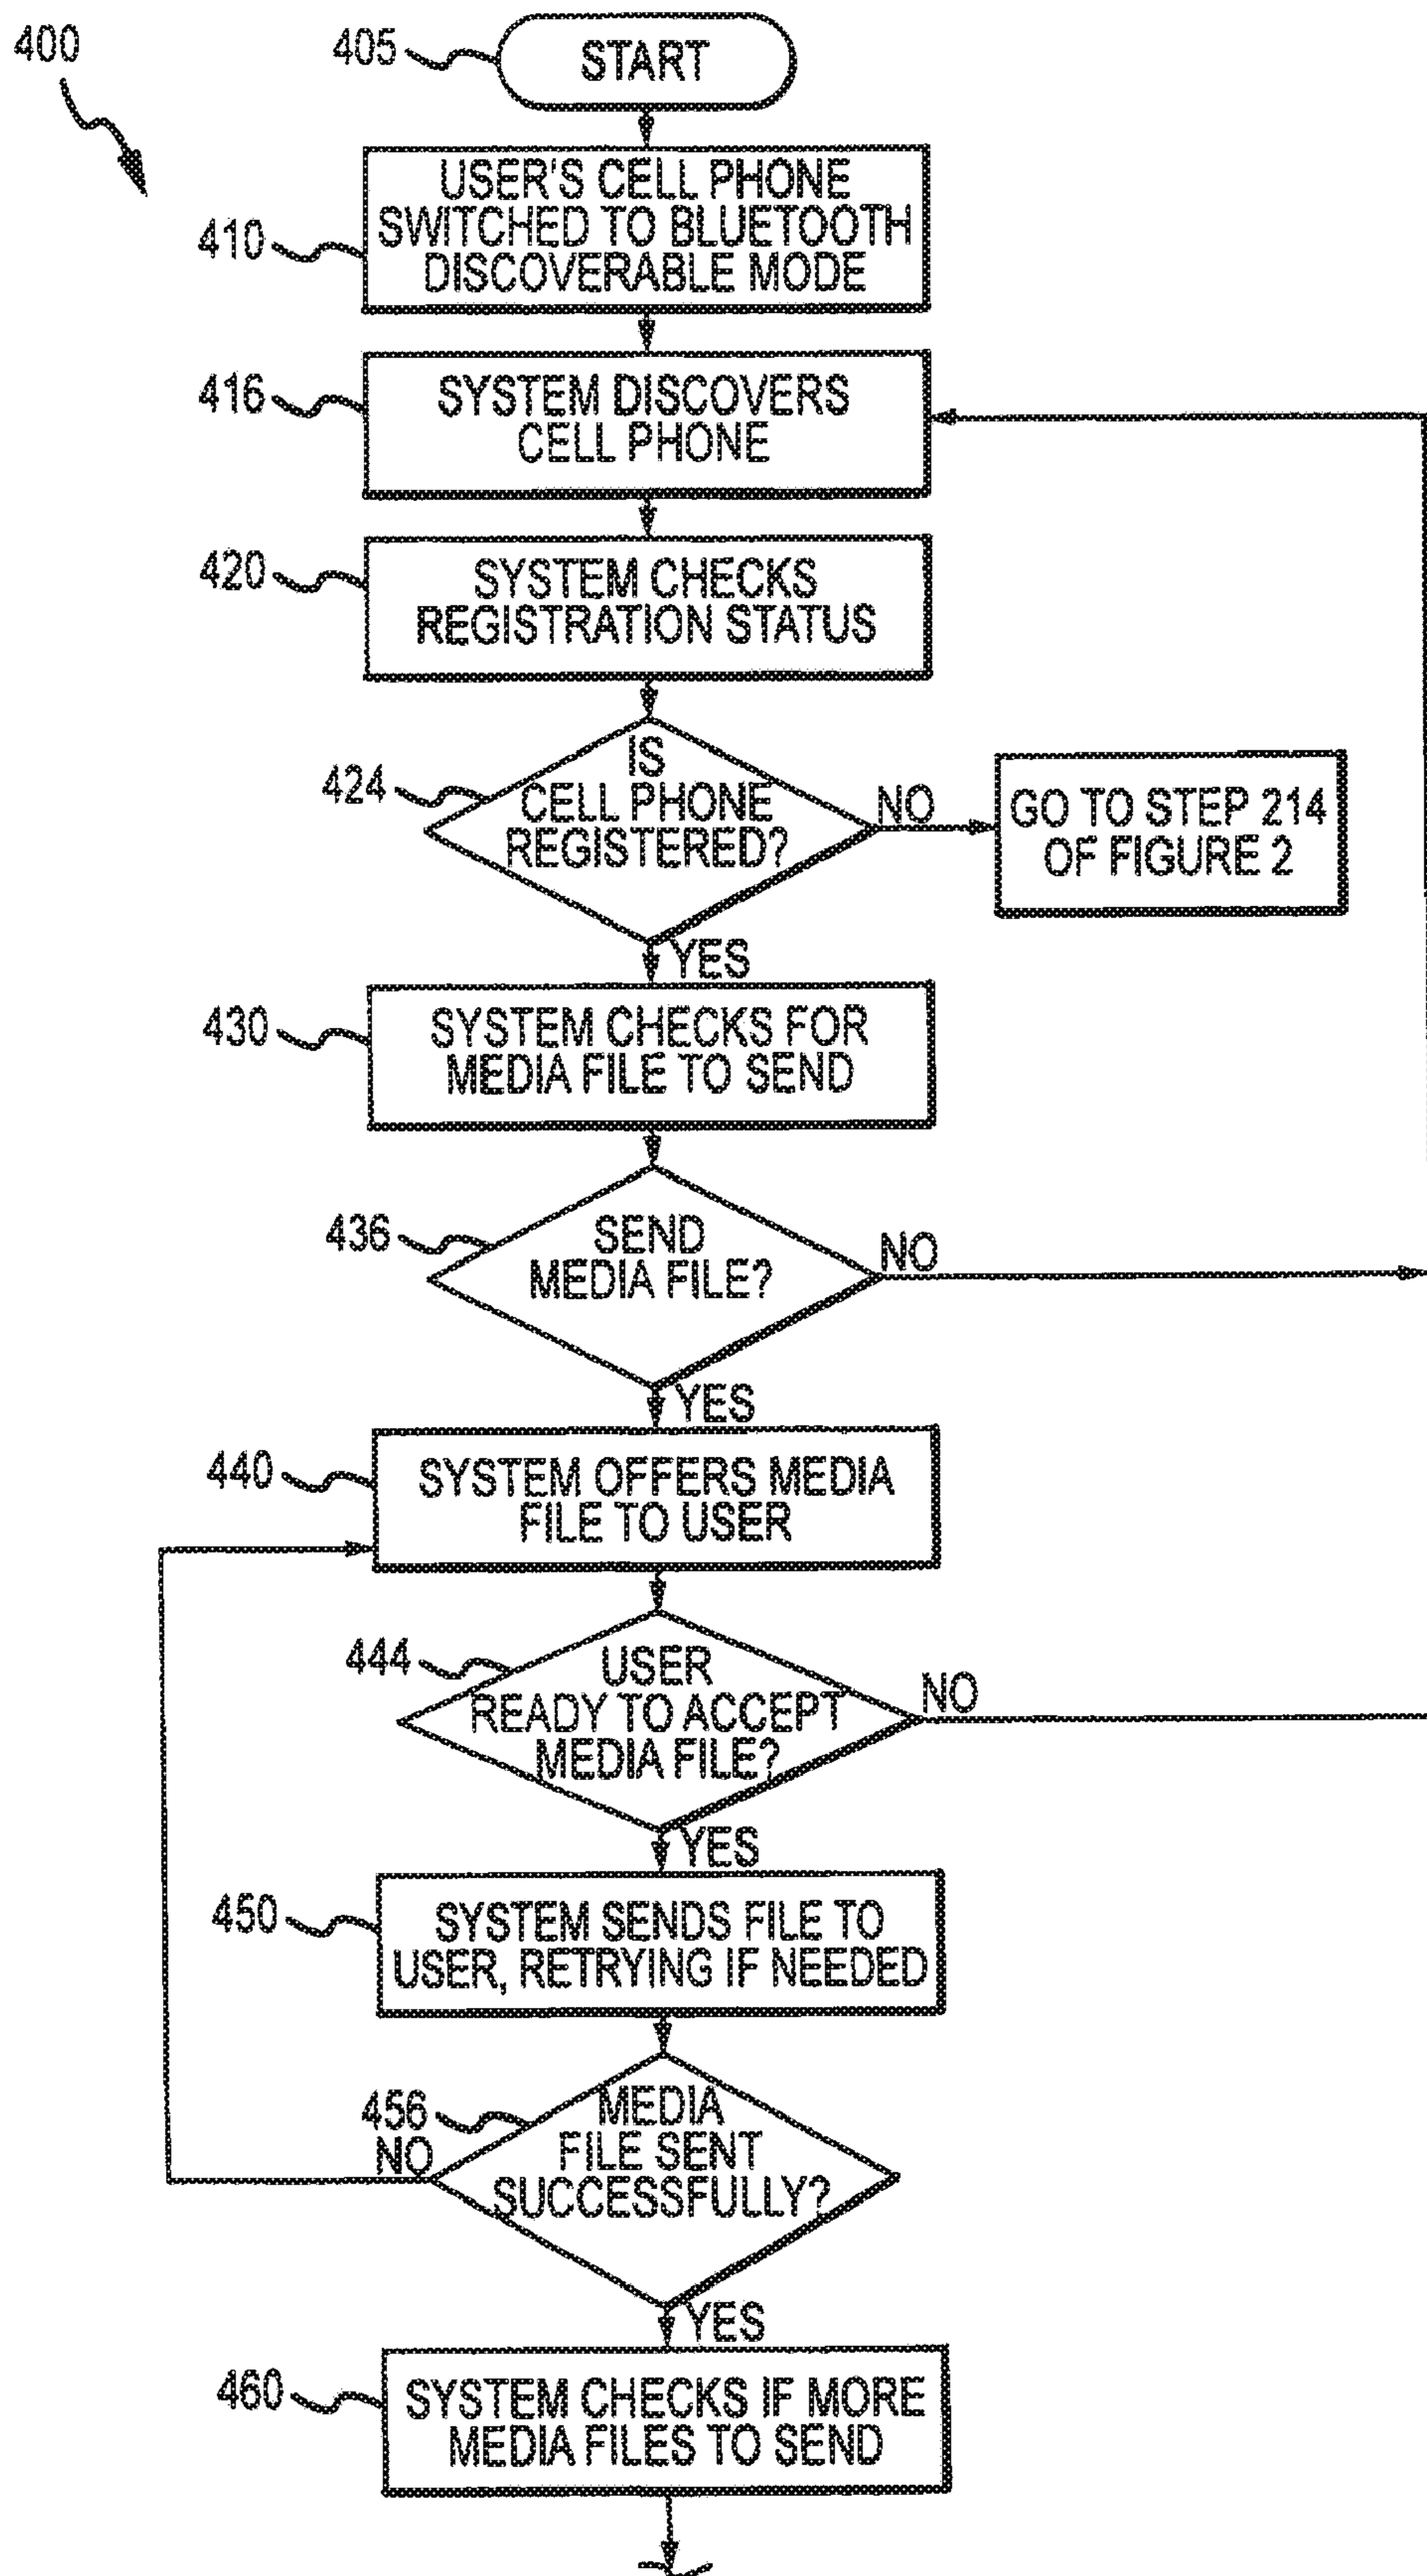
400

405 START

410 USER'S CELL PHONE SWITCHED TO BLUETOOTH DISCOVERABLE MODE

416 SYSTEM DISCOVERS CELL PHONE

420 SYSTEM CHECKS REGISTRATION STATUS

424 IS CELL PHONE REGISTERED?

NO

GO TO STEP 214 OF FIGURE 2

YES

430 SYSTEM CHECKS FOR MEDIA FILE TO SEND

436 SEND MEDIA FILE?

NO

YES

440 SYSTEM OFFERS MEDIA FILE TO USER

444 USER READY TO ACCEPT MEDIA FILE?

NO

YES

450 SYSTEM SENDS FILE TO USER, RETRYING IF NEEDED

456 MEDIA FILE SENT SUCCESSFULLY?

NO

YES

460 SYSTEM CHECKS IF MORE MEDIA FILES TO SEND